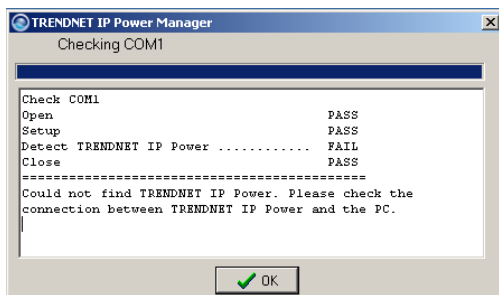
TRENDNET IP Power Manager
×
Checking COM1

Check COM1
Open PASS
Setup PASS
Detect TRENDNET IP Power ............ FAIL
Close PASS
==========================================
Could not find TRENDNET IP Power. Please check the connection between TRENDNET IP Power and the PC.

OK